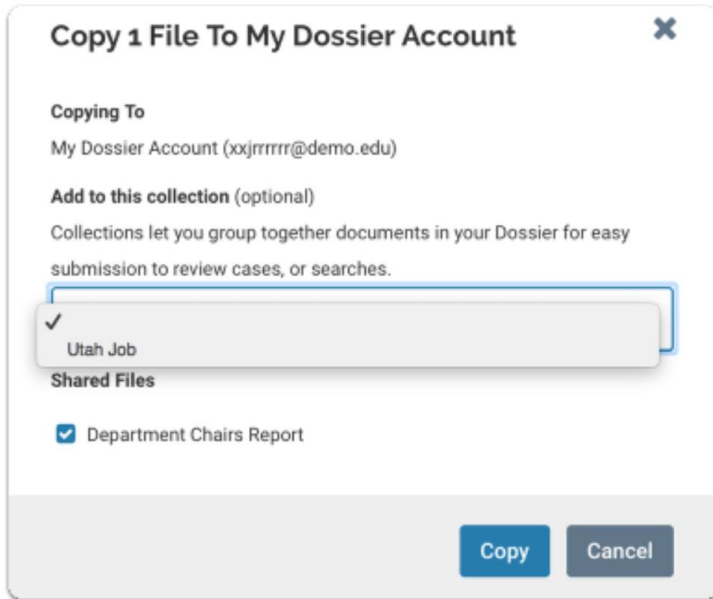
Copy 1 File To My Dossier Account

✖

Copying To

My Dossier Account (xxjrrrrrr@demo.edu)

Add to this collection (optional)

Collections let you group together documents in your Dossier for easy submission to review cases, or searches.

✓

Utah Job

Shared Files

Department Chairs Report

Copy

Cancel